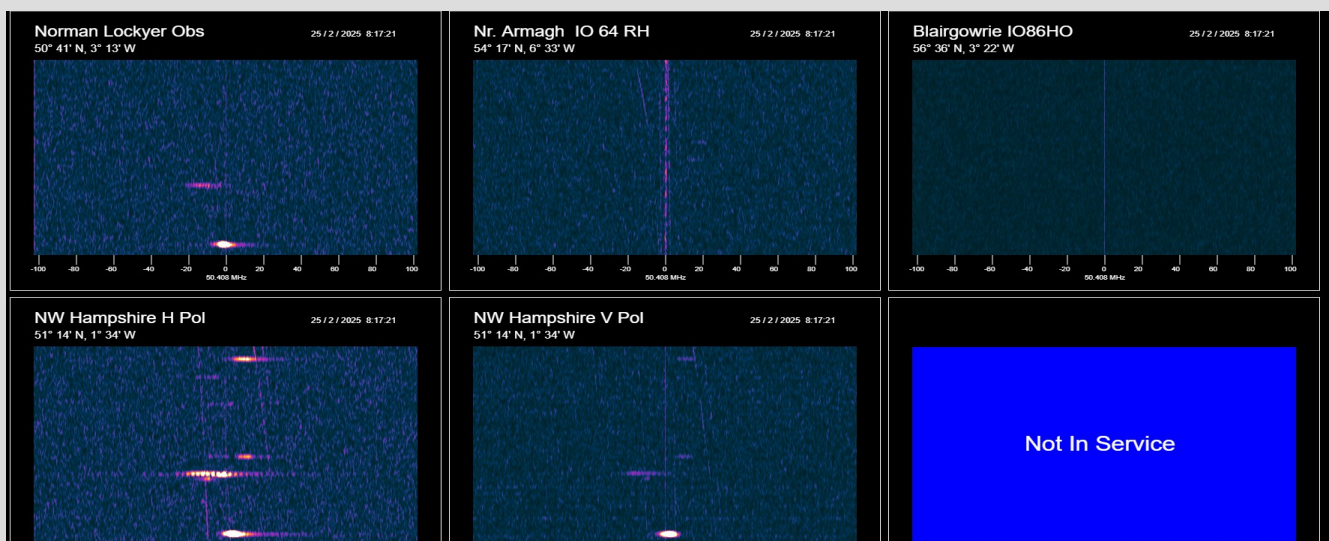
Norman Lockyer Obs
25 / 2 / 2025 8:17:21
50° 41' N, 3° 13' W
-100 -80 -60 -40 -20 0 20 40 60 80 100
50.408 MHz

Nr. Armagh IO 64 RH
25 / 2 / 2025 8:17:21
54° 17' N, 6° 33' W
-100 -80 -60 -40 -20 0 20 40 60 80 100
50.408 MHz

Blairgowrie IO86HO
25 / 2 / 2025 8:17:21
56° 36' N, 3° 22' W
-100 -80 -60 -40 -20 0 20 40 60 80 100
50.408 MHz

NW Hampshire H Pol
25 / 2 / 2025 8:17:21
51° 14' N, 1° 34' W

NW Hampshire V Pol
25 / 2 / 2025 8:17:21
51° 14' N, 1° 34' W

Not In Service